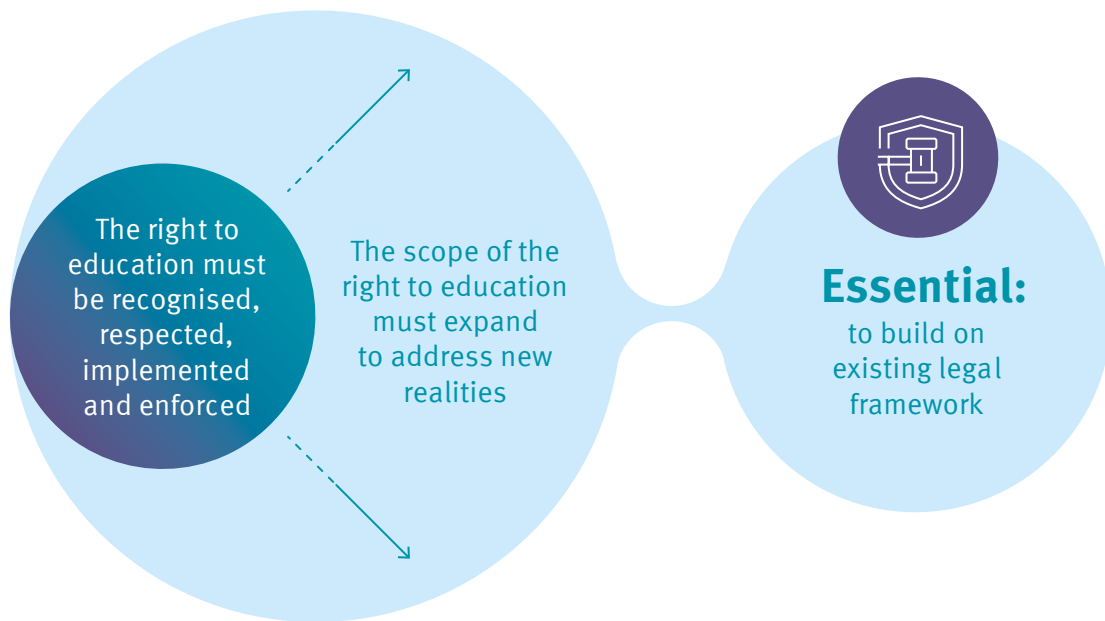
The right to education must be recognised, respected, implemented and enforced

The scope of the right to education must expand to address new realities

Essential:
to build on existing legal framework